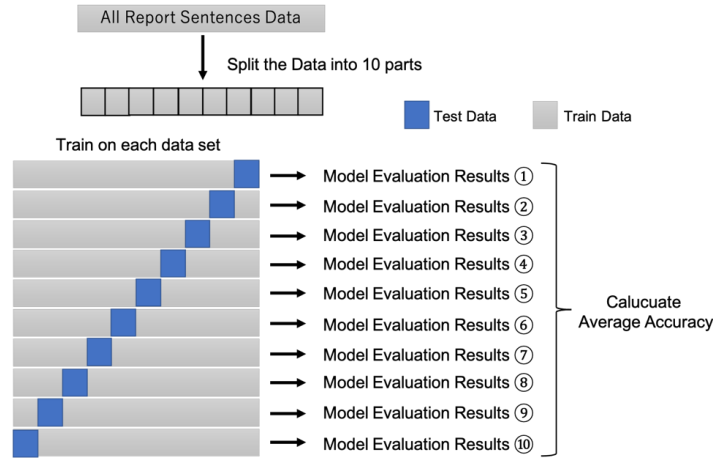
All Report Sentences Data

Split the Data into 10 parts

Test Data

Train Data

Train on each data set

Model Evaluation Results ①

Model Evaluation Results ②

Model Evaluation Results ③

Model Evaluation Results ④

Model Evaluation Results ⑤

Model Evaluation Results ⑥

Model Evaluation Results ⑦

Model Evaluation Results ⑧

Model Evaluation Results ⑨

Model Evaluation Results ⑩

Calucuate Average Accuracy